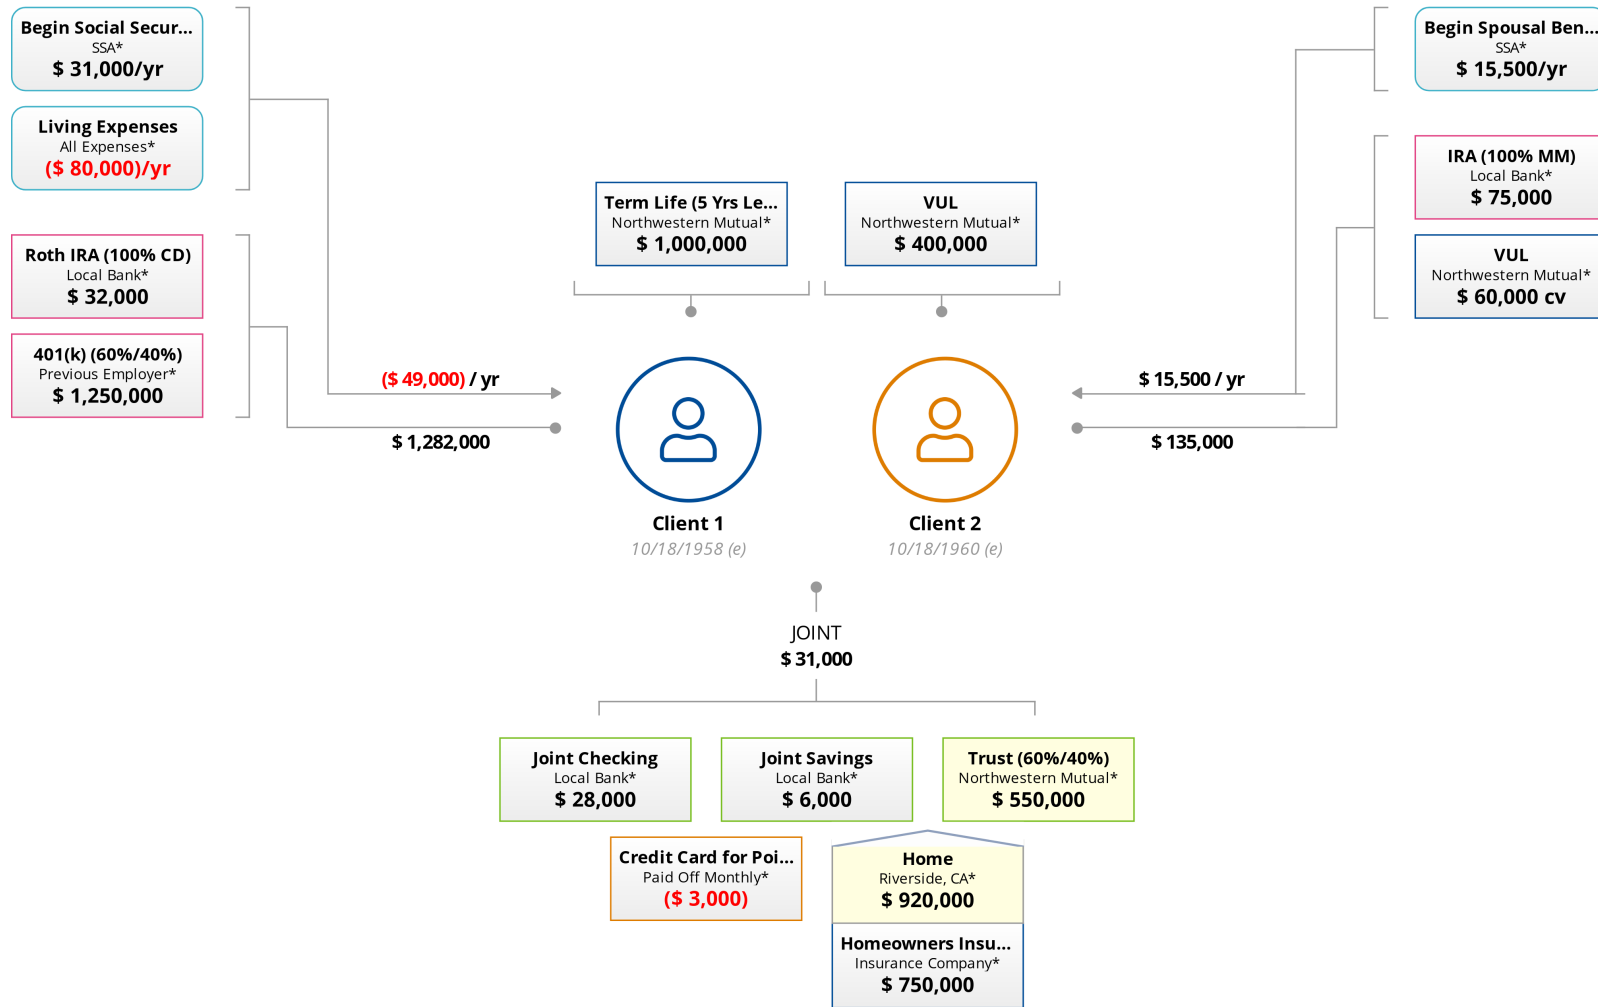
Begin Social Secur...
SSA*
$ 31,000/yr

Living Expenses
All Expenses*
($ 80,000)/yr

Roth IRA (100% CD)
Local Bank*
$ 32,000

401(k) (60%/40%)
Previous Employer*
$ 1,250,000

Term Life (5 Yrs Le...
Northwestern Mutual*
$ 1,000,000

VUL
Northwestern Mutual*
$ 400,000

Begin Spousal Ben...
SSA*
$ 15,500/yr

IRA (100% MM)
Local Bank*
$ 75,000

VUL
Northwestern Mutual*
$ 60,000 cv

($ 49,000) / yr

$ 1,282,000

$ 15,500 / yr

$ 135,000

Client 1
10/18/1958 (e)

Client 2
10/18/1960 (e)

JOINT
$ 31,000

Joint Checking
Local Bank*
$ 28,000

Joint Savings
Local Bank*
$ 6,000

Trust (60%/40%)
Northwestern Mutual*
$ 550,000

Credit Card for Poi...
Paid Off Monthly*
($ 3,000)

Home
Riverside, CA*
$ 920,000

Homeowners Insu...
Insurance Company*
$ 750,000